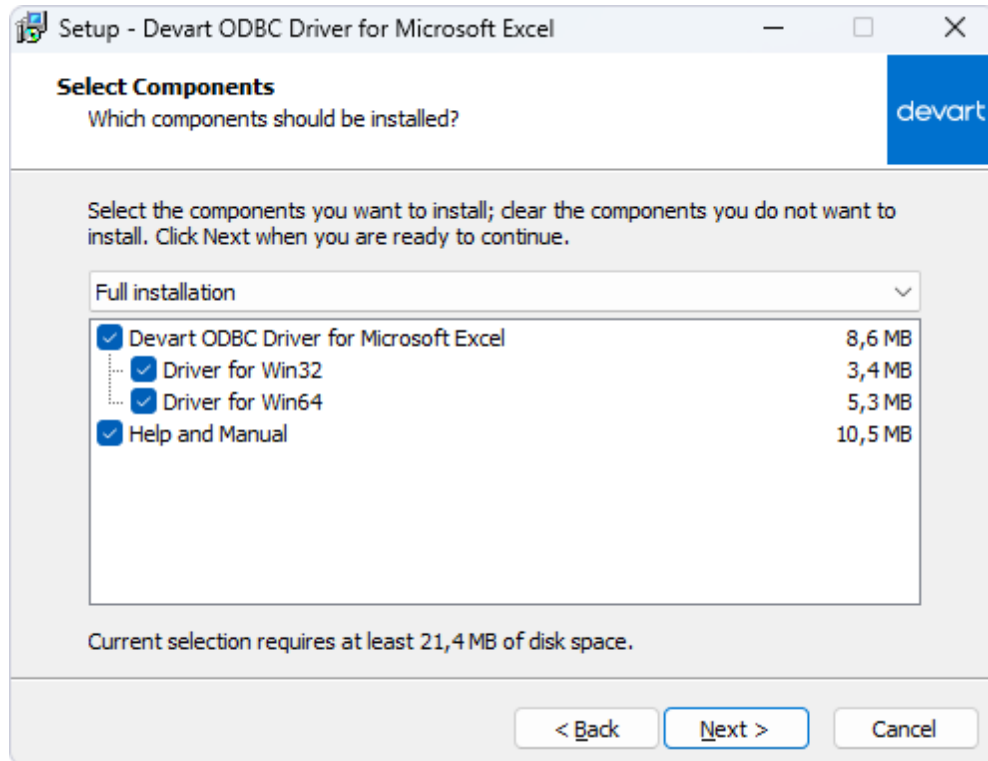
Setup - Devart ODBC Driver for Microsoft Excel

Select Components
Which components should be installed?

devart

Select the components you want to install; clear the components you do not want to install. Click Next when you are ready to continue.

Full installation

| | |
|---|---|
| Devart ODBC Driver for Microsoft Excel | 8,6 MB |
| Driver for Win32 | 3,4 MB |
| Driver for Win64 | 5,3 MB |
| Help and Manual | 10,5 MB |

Current selection requires at least 21,4 MB of disk space.

< Back
Next >
Cancel